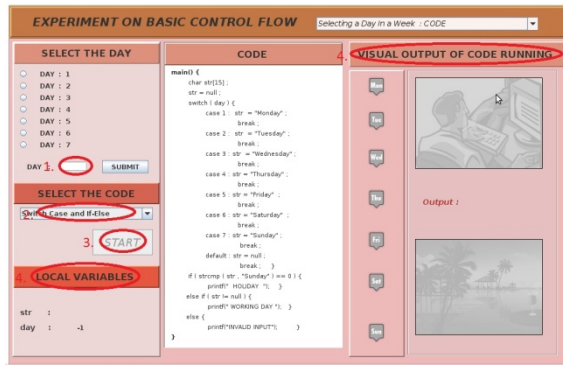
EXPERIMENT ON BASIC CONTROL FLOW

Selecting a Day in a Week : CODE

SELECT THE DAY

DAY : 1
DAY : 2
DAY : 3
DAY : 4
DAY : 5
DAY : 6
DAY : 7

DAY 1. SUBMIT

SELECT THE CODE

2. Switch Case and If-Else

3. START

4. LOCAL VARIABLES

str :
day : -1

CODE

main() {
char str[15] ;
str = null ;
switch ( day ) {
case 1 : str = "Monday" ;
break ;
case 2 : str = "Tuesday" ;
break ;
case 3 : str = "Wednesday" ;
break ;
case 4 : str = "Thursday" ;
break ;
case 5 : str = "Friday" ;
break ;
case 6 : str = "Saturday" ;
break ;
case 7 : str = "Sunday" ;
break ;
default : str = null ;
break ; }
if ( strcmp ( str , "Sunday" ) == 0 ) {
printf(" HOLIDAY "); }
else if ( str != null ) {
printf(" WORKING DAY "); }
else {
printf("INVALID INPUT"); }
}

4. VISUAL OUTPUT OF CODE RUNNING

Mon
Tue
Wed
Thu
Fri
Sat
Sun

Output :